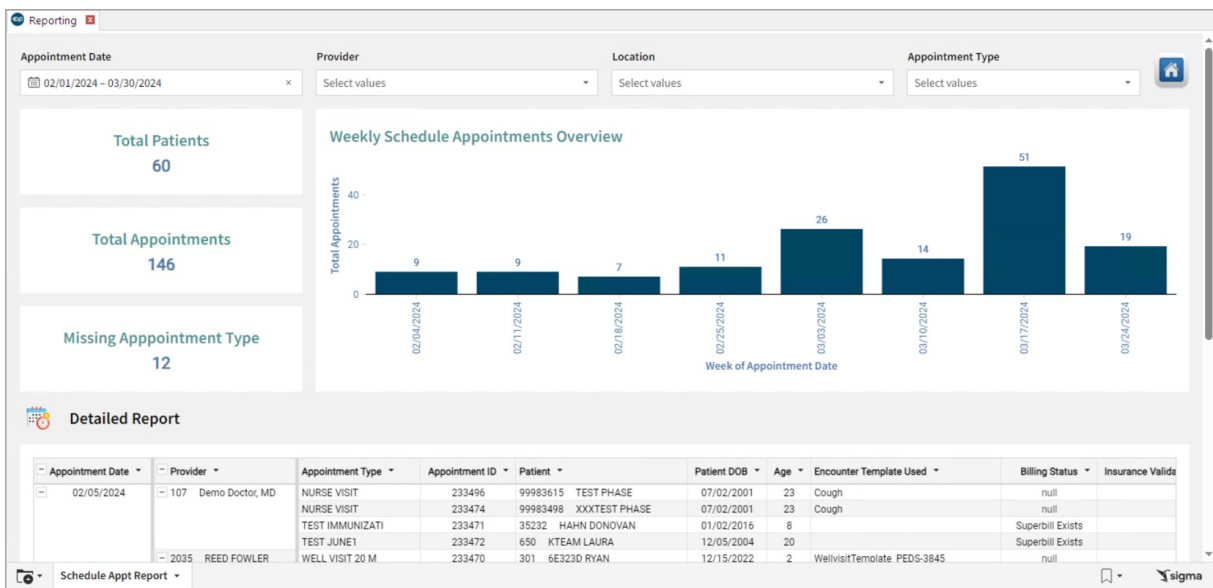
Reporting

Appointment Date
02/01/2024 – 03/30/2024 ×

Provider
Select values

Location
Select values

Appointment Type
Select values

Total Patients
60

Total Appointments
146

Missing Apppointment Type
12

Weekly Schedule Appointments Overview

Total Appointments

0
20
40

| 02/04/2024 | 02/11/2024 | 02/18/2024 | 02/25/2024 | 03/03/2024 | 03/10/2024 | 03/17/2024 | 03/24/2024 |
|---|---|---|---|---|---|---|---|
| 9 | 9 | 7 | 11 | 26 | 14 | 51 | 19 |

Week of Appointment Date

Detailed Report

| Appointment Date | Provider | Appointment Type | Appointment ID | Patient | Patient DOB | Age | Encounter Template Used | Billing Status | Insurance Valida |
|---|---|---|---|---|---|---|---|---|---|
| 02/05/2024 | 107 Demo Doctor, MD | NURSE VISIT | 233496 | 99983615 TEST PHASE | 07/02/2001 | 23 | Cough | null | |
| | | NURSE VISIT | 233474 | 99983498 XXXTEST PHASE | 07/02/2001 | 23 | Cough | null | |
| | | TEST IMMUNIZATI | 233471 | 35232 HAHN DONOVAN | 01/02/2016 | 8 | | Superbill Exists | |
| | | TEST JUNE1 | 233472 | 650 KTEAM LAURA | 12/05/2004 | 20 | | Superbill Exists | |
| | 2035 REED FOWLER | WELL VISIT 20 M | 233470 | 301 6E323D RYAN | 12/15/2022 | 2 | WellvisitTemplate_PEDS-3845 | null | |

Schedule Appt Report

sigma